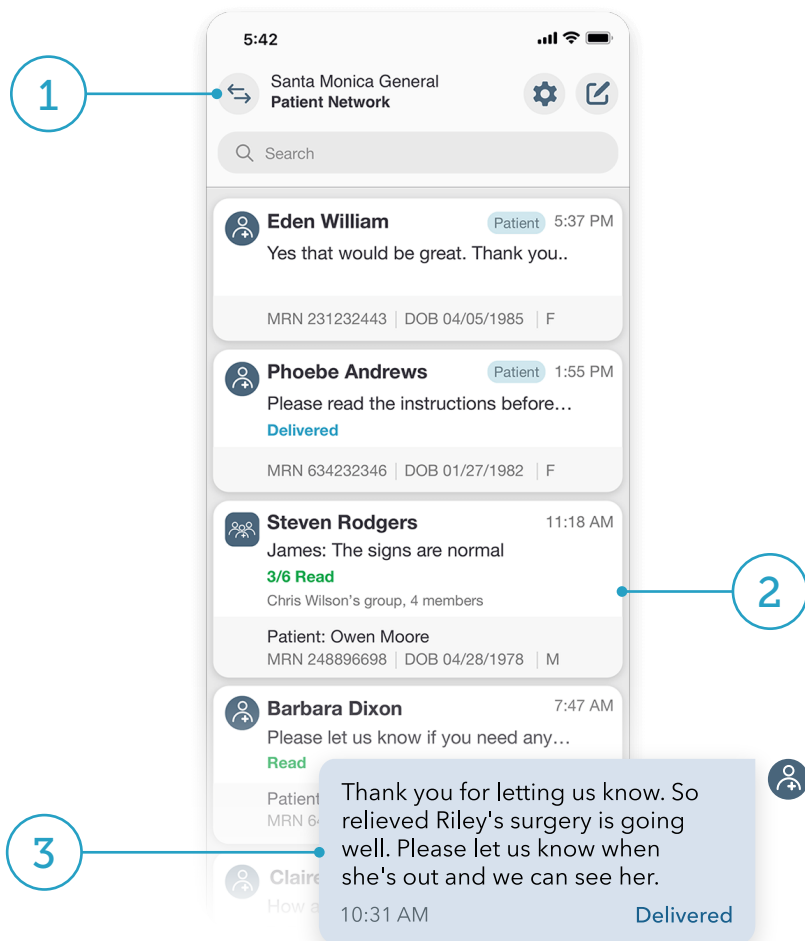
1

5:42

Santa Monica General
Patient Network

Search

Eden William Patient 5:37 PM
Yes that would be great. Thank you..

MRN 231232443 | DOB 04/05/1985 | F

Phoebe Andrews Patient 1:55 PM
Please read the instructions before…
Delivered

MRN 634232346 | DOB 01/27/1982 | F

Steven Rodgers 11:18 AM
James: The signs are normal
3/6 Read
Chris Wilson's group, 4 members

Patient: Owen Moore
MRN 248896698 | DOB 04/28/1978 | M

2

Barbara Dixon 7:47 AM
Please let us know if you need any…
Read

Patient
MRN 6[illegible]

Claire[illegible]
How a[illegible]

3

Thank you for letting us know. So relieved Riley's surgery is going well. Please let us know when she's out and we can see her.
10:31 AM Delivered